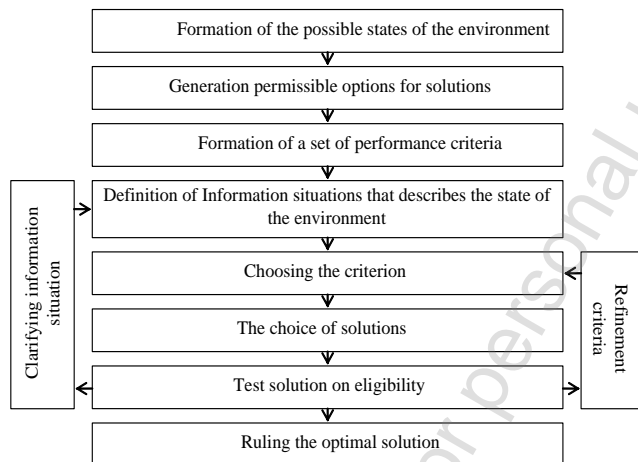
Formation of the possible states of the environment

Generation permissible options for solutions

Formation of a set of performance criteria

Clarifying information situation

Definition of Information situations that describes the state of the environment

Choosing the criterion

Refinement criteria

The choice of solutions

Test solution on eligibility

Ruling the optimal solution

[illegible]